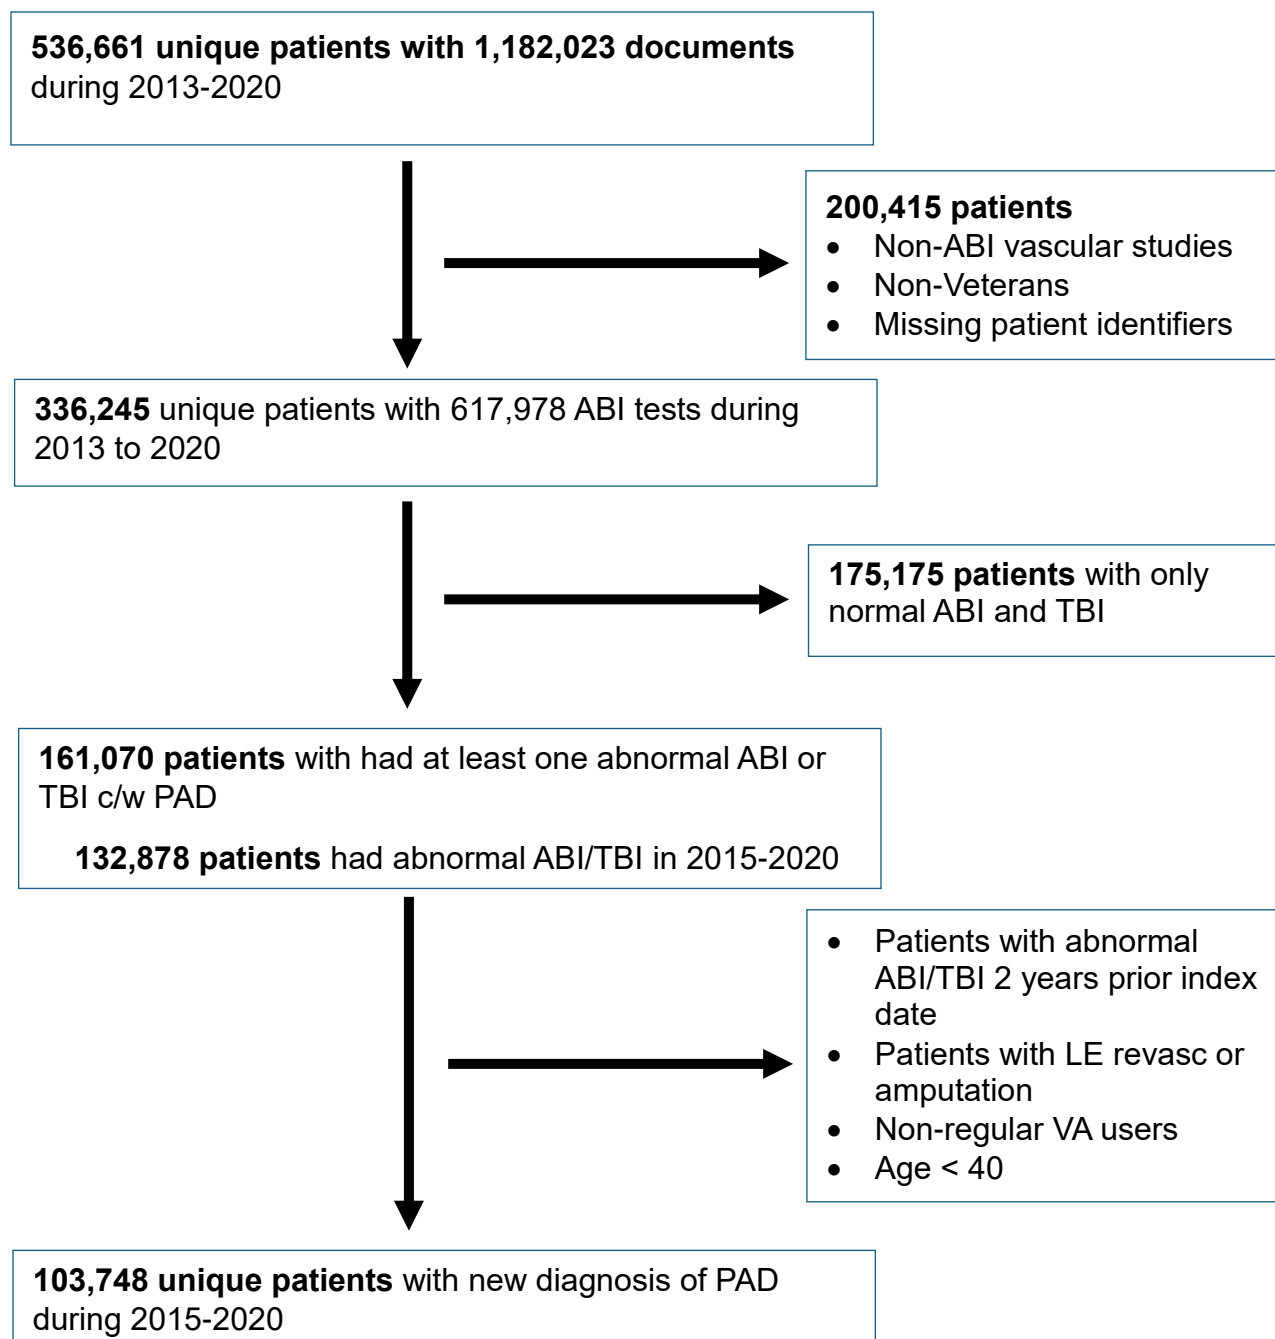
536,661 unique patients with 1,182,023 documents during 2013-2020

200,415 patients
- Non-ABI vascular studies
- Non-Veterans
- Missing patient identifiers

336,245 unique patients with 617,978 ABI tests during 2013 to 2020

175,175 patients with only normal ABI and TBI

161,070 patients with had at least one abnormal ABI or TBI c/w PAD

132,878 patients had abnormal ABI/TBI in 2015-2020

- Patients with abnormal ABI/TBI 2 years prior index date
- Patients with LE revasc or amputation
- Non-regular VA users
- Age < 40

103,748 unique patients with new diagnosis of PAD during 2015-2020